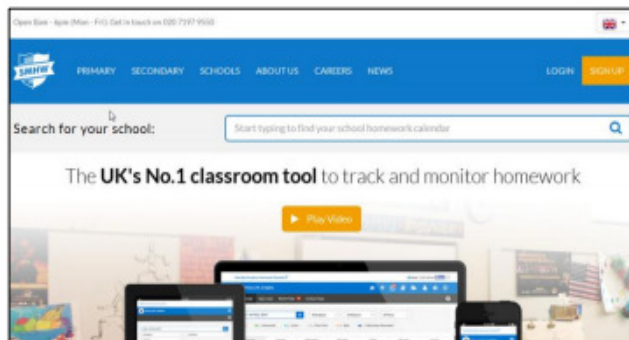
Open 8am - 6pm (Mon - Fri). Get in touch on 020 7197 9550

SMHW

PRIMARY SECONDARY SCHOOLS ABOUT US CAREERS NEWS

LOGIN SIGN UP

Search for your school:

Start typing to find your school homework calendar

The UK's No.1 classroom tool to track and monitor homework

Play Video